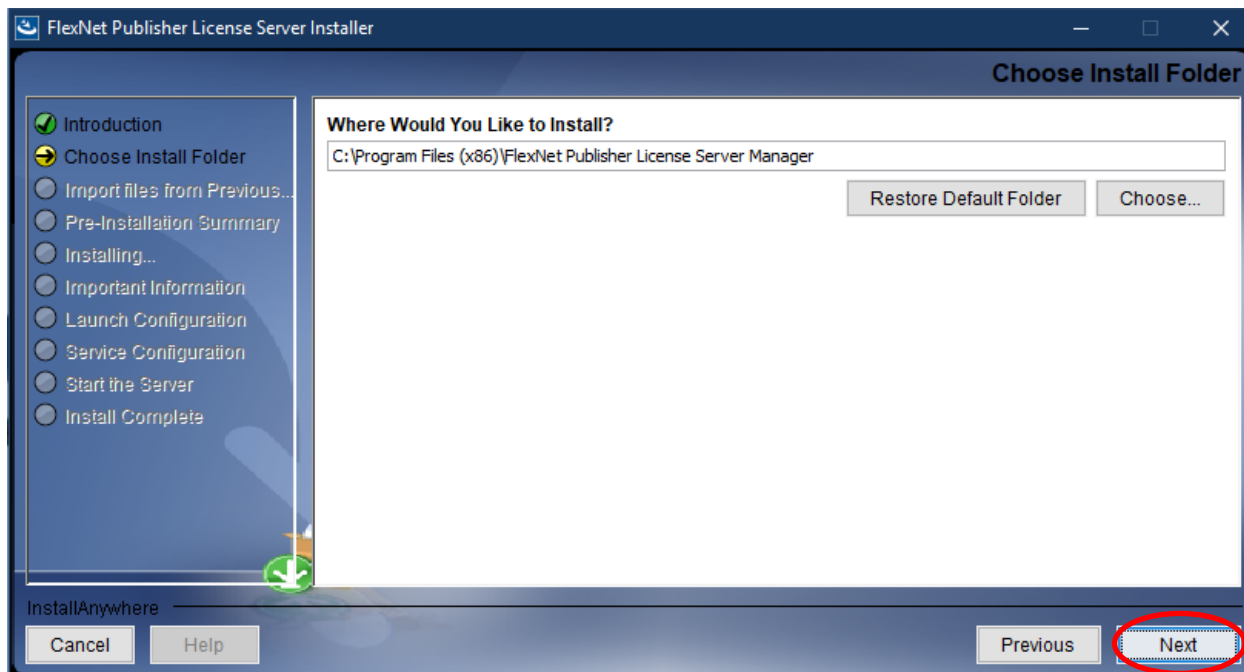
FlexNet Publisher License Server Installer

Choose Install Folder

Introduction
Choose Install Folder
Import files from Previous...
Pre-Installation Summary
Installing...
Important Information
Launch Configuration
Service Configuration
Start the Server
Install Complete

Where Would You Like to Install?
C:\Program Files (x86)\FlexNet Publisher License Server Manager
Restore Default Folder
Choose...

InstallAnywhere
Cancel
Help
Previous
Next